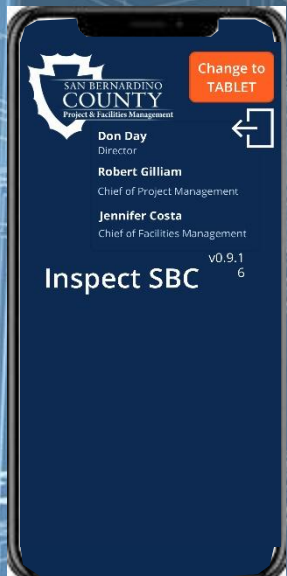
SAN BERNARDINO COUNTY
Project & Facilities Management

Change to TABLET

Don Day
Director

Robert Gilliam
Chief of Project Management

Jennifer Costa
Chief of Facilities Management

Inspect SBC

v0.9.1
6